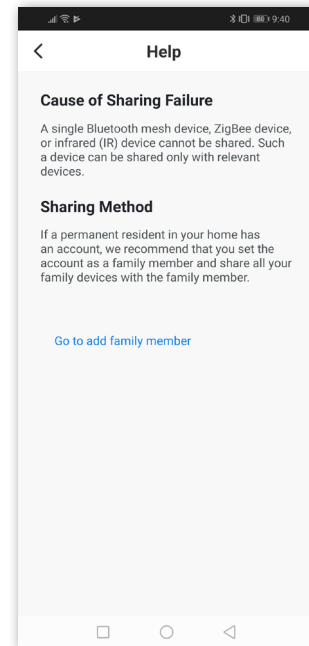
9:40

<

Help

Cause of Sharing Failure

A single Bluetooth mesh device, ZigBee device, or infrared (IR) device cannot be shared. Such a device can be shared only with relevant devices.

Sharing Method

If a permanent resident in your home has an account, we recommend that you set the account as a family member and share all your family devices with the family member.

Go to add family member